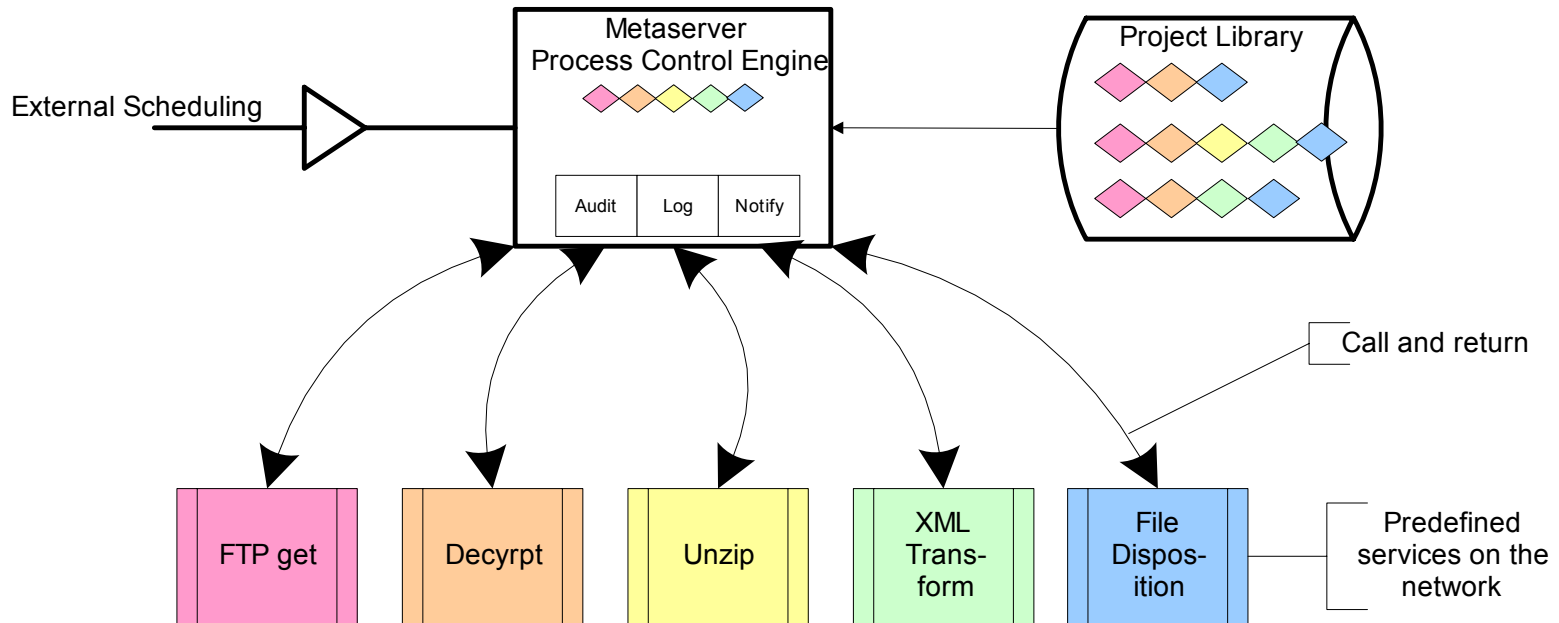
Metaserver
Process Control Engine

Project Library

External Scheduling

Audit

Log

Notify

Call and return

FTP get

Decyrpt

Unzip

XML Transform

File Disposition

Predefined services on the network